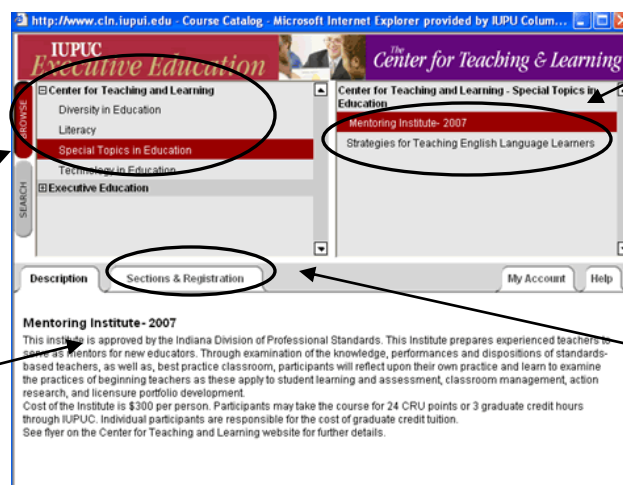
http://www.cln.iupui.edu - Course Catalog - Microsoft Internet Explorer provided by IUPU Colum...

IUPUC Executive Education

The Center for Teaching & Learning

BROWSE

SEARCH

⊟ Center for Teaching and Learning
Diversity in Education
Literacy
Special Topics in Education
Technology in Education
⊞ Executive Education

Center for Teaching and Learning - Special Topics in Education
Mentoring Institute- 2007
Strategies for Teaching English Language Learners

Description | Sections & Registration | My Account | Help

Mentoring Institute- 2007

This Institute is approved by the Indiana Division of Professional Standards. This Institute prepares experienced teachers to serve as mentors for new educators. Through examination of the knowledge, performances and dispositions of standards-based teachers, as well as, best practice classroom, participants will reflect upon their own practice and learn to examine the practices of beginning teachers as these apply to student learning and assessment, classroom management, action research, and licensure portfolio development.
Cost of the Institute is $300 per person. Participants may take the course for 24 CRU points or 3 graduate credit hours through IUPUC. Individual participants are responsible for the cost of graduate credit tuition.
See flyer on the Center for Teaching and Learning website for further details.